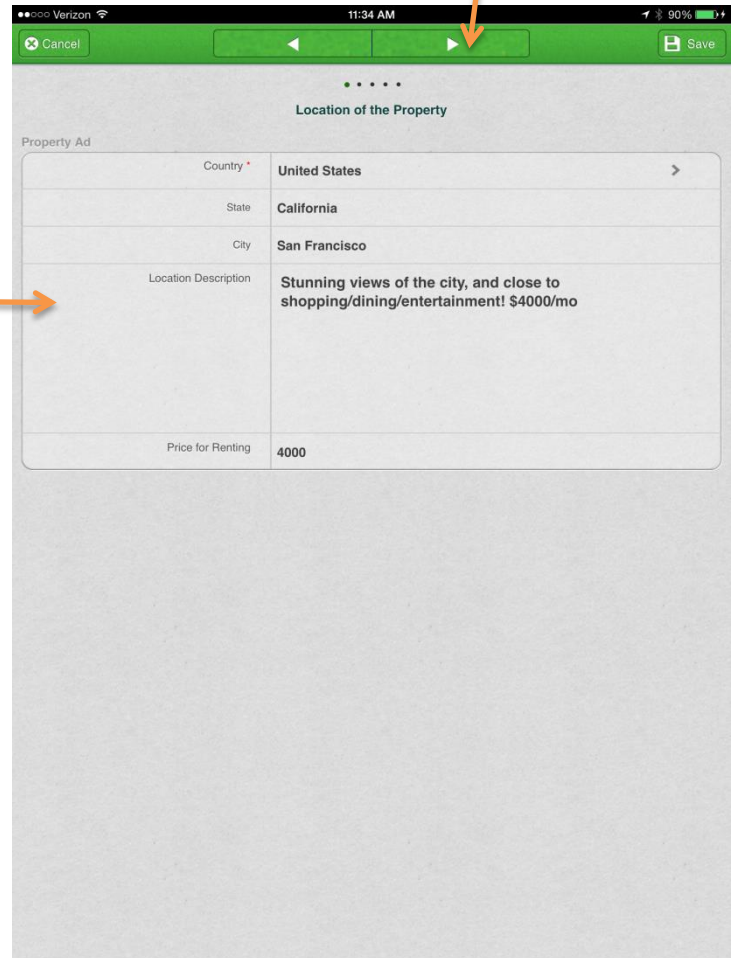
●●○○○ Verizon
11:34 AM
90%

Cancel
◀
▶
Save

Location of the Property

Property Ad

| | |
|---|---|
| Country * | United States > |
| State | California |
| City | San Francisco |
| Location Description | Stunning views of the city, and close to shopping/dining/entertainment! $4000/mo |
| Price for Renting | 4000 |